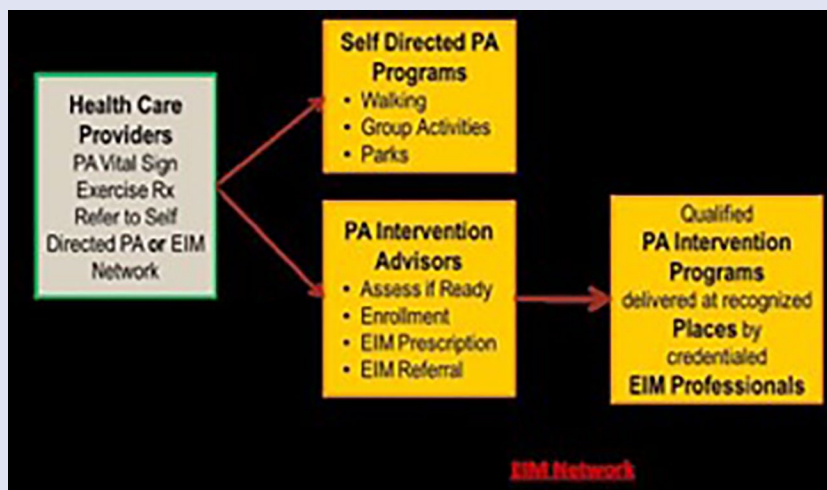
Health Care Providers
PA Vital Sign
Exercise Rx
Refer to Self Directed PA or EIM Network

Self Directed PA Programs
• Walking
• Group Activities
• Parks

PA Intervention Advisors
• Assess if Ready
• Enrollment
• EIM Prescription
• EIM Referral

Qualified
PA Intervention Programs
delivered at recognized
Places by
credentialed
EIM Professionals

EIM Network